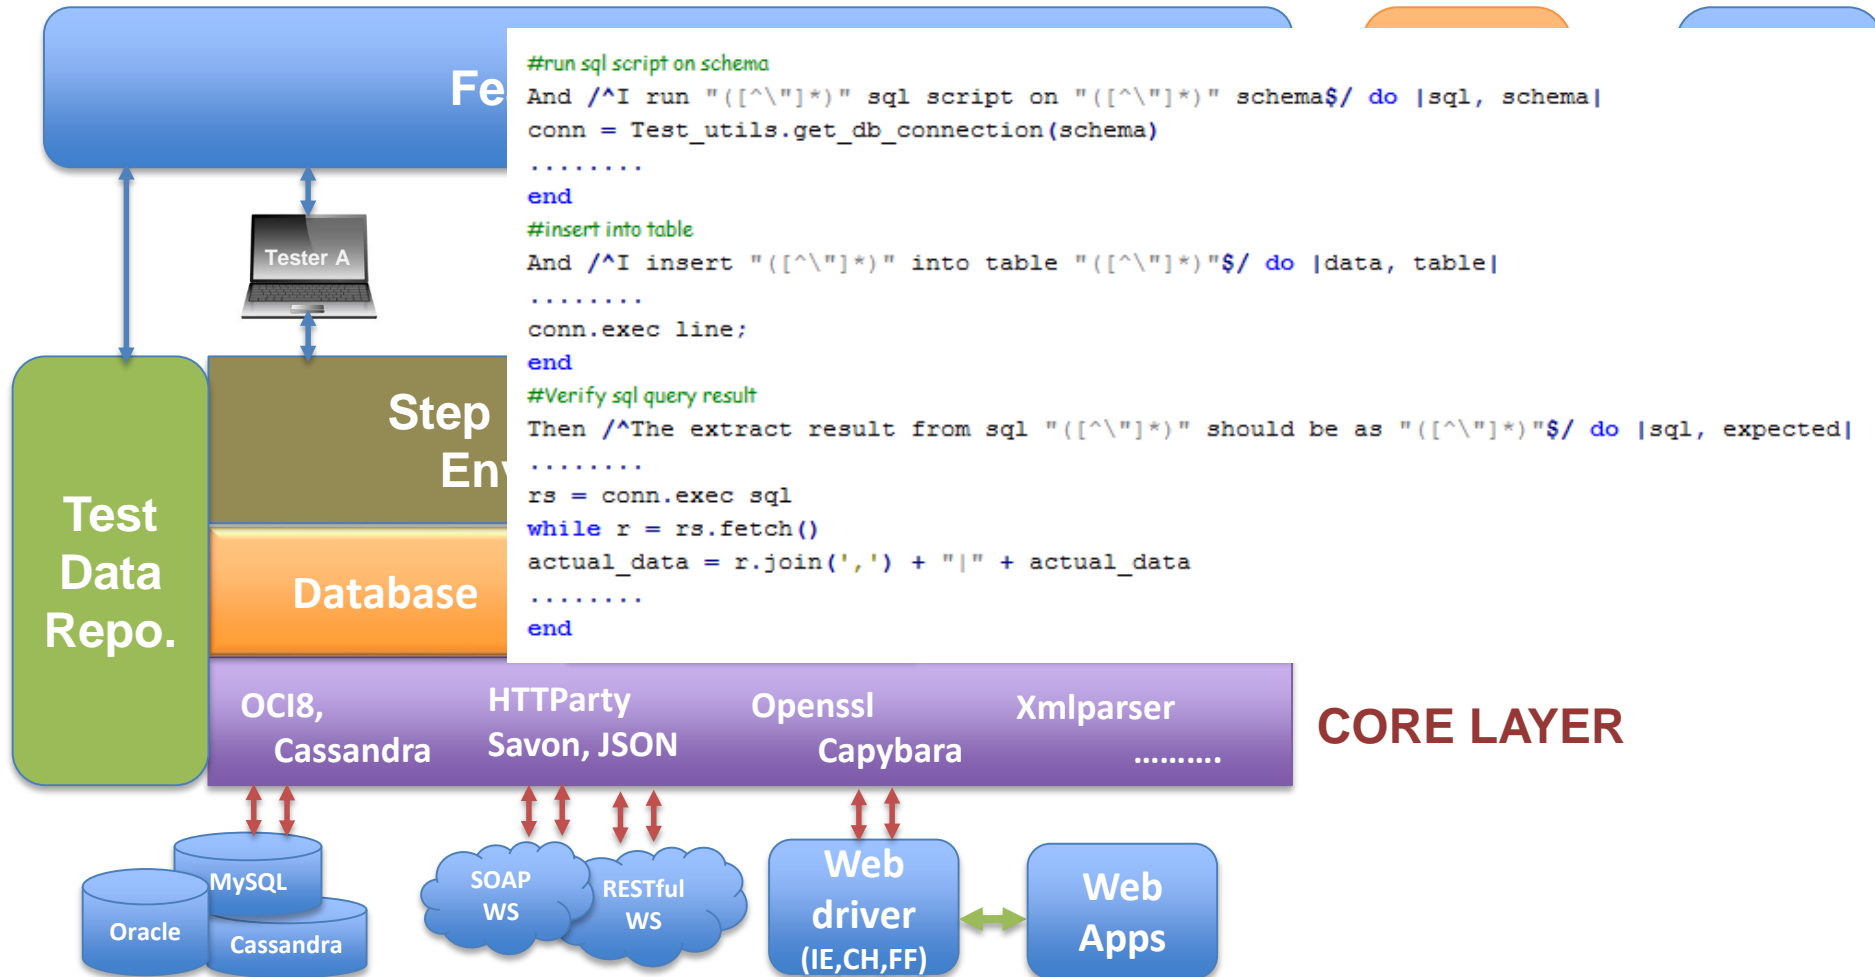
Fe

Tester A

Step
En

Test Data Repo.

Database

#run sql script on schema
And /^I run "([^\"]*)" sql script on "([^\"]*)" schema$/ do |sql, schema|
conn = Test_utils.get_db_connection(schema)
........
end
#insert into table
And /^I insert "([^\"]*)" into table "([^\"]*)"$/ do |data, table|
........
conn.exec line;
end
#Verify sql query result
Then /^The extract result from sql "([^\"]*)" should be as "([^\"]*)"$/ do |sql, expected|
........
rs = conn.exec sql
while r = rs.fetch()
actual_data = r.join(',') + "|" + actual_data
........
end

OCI8, Cassandra

HTTParty Savon, JSON

Openssl Capybara

Xmlparser ..........

CORE LAYER

MySQL

Oracle

Cassandra

SOAP WS

RESTful WS

Web driver (IE,CH,FF)

Web Apps